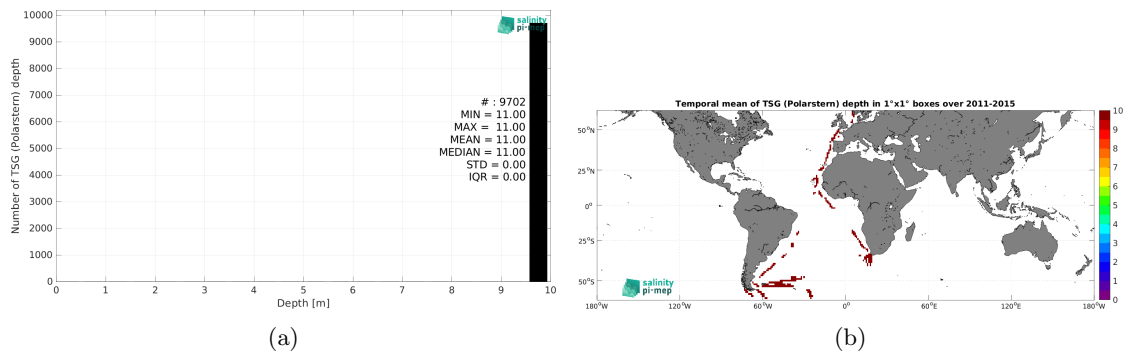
salinity pi·mep

Number of TSG (Polarstern) depth

10000
9000
8000
7000
6000
5000
4000
3000
2000
1000
0

# : 9702
MIN = 11.00
MAX = 11.00
MEAN = 11.00
MEDIAN = 11.00
STD = 0.00
IQR = 0.00

0 1 2 3 4 5 6 7 8 9 10
Depth [m]

(a)

Temporal mean of TSG (Polarstern) depth in 1°x1° boxes over 2011-2015

50°N
25°N
0°
25°S
50°S

180°W 120°W 60°W 0° 60°E 120°E 180°W

10
9
8
7
6
5
4
3
2
1
0

salinity pi·mep

(b)